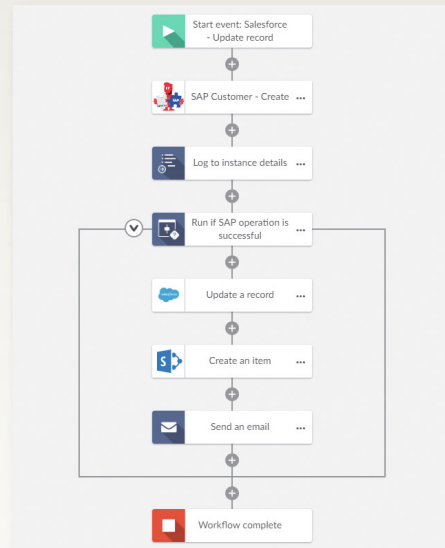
Start event: Salesforce - Update record

SAP Customer - Create ...

Log to instance details ...

Run if SAP operation is successful ...

Update a record ...

Create an item ...

Send an email ...

Workflow complete